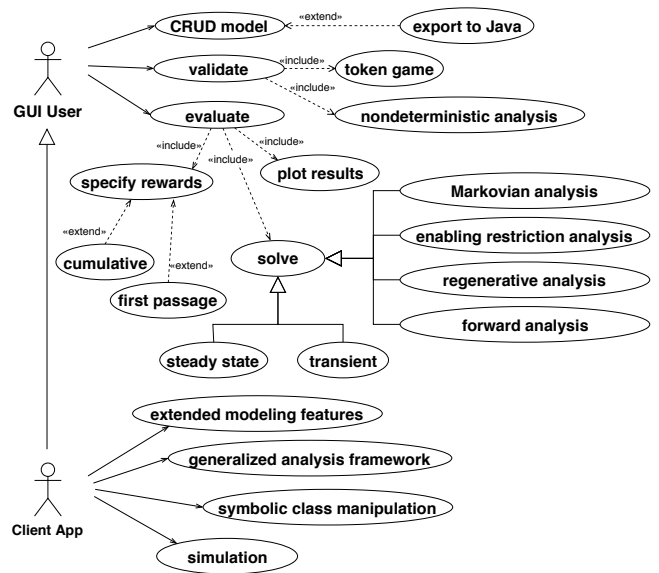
CRUD model
«extend»
export to Java
validate
«include»
token game
«include»
nondeterministic analysis
GUI User
evaluate
«include»
«include»
«include»
specify rewards
plot results
Markovian analysis
«extend»
enabling restriction analysis
cumulative
«extend»
solve
regenerative analysis
first passage
forward analysis
steady state
transient
extended modeling features
generalized analysis framework
symbolic class manipulation
Client App
simulation